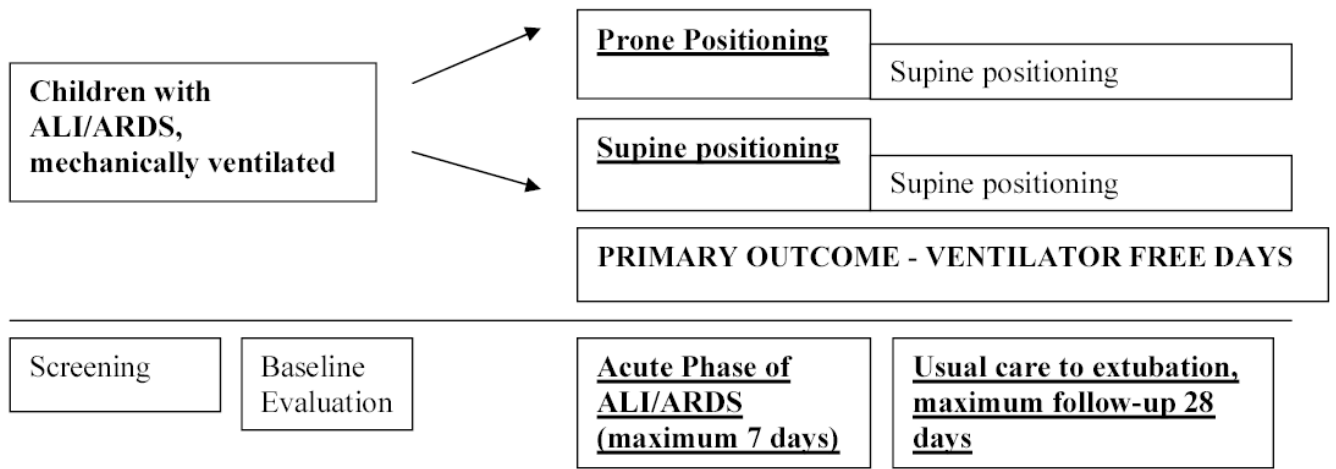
Children with ALI/ARDS, mechanically ventilated

Prone Positioning

Supine positioning

Supine positioning

Supine positioning

PRIMARY OUTCOME - VENTILATOR FREE DAYS

Screening

Baseline Evaluation

Acute Phase of ALI/ARDS (maximum 7 days)

Usual care to extubation, maximum follow-up 28 days